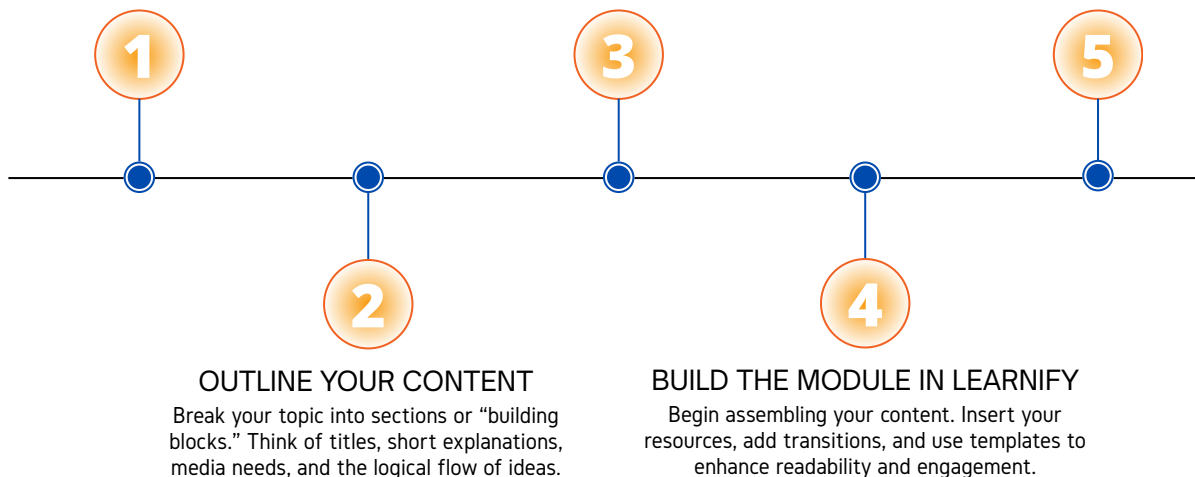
1

3

5

2

4

OUTLINE YOUR CONTENT

Break your topic into sections or “building blocks.” Think of titles, short explanations, media needs, and the logical flow of ideas.

BUILD THE MODULE IN LEARNIFY

Begin assembling your content. Insert your resources, add transitions, and use templates to enhance readability and engagement.